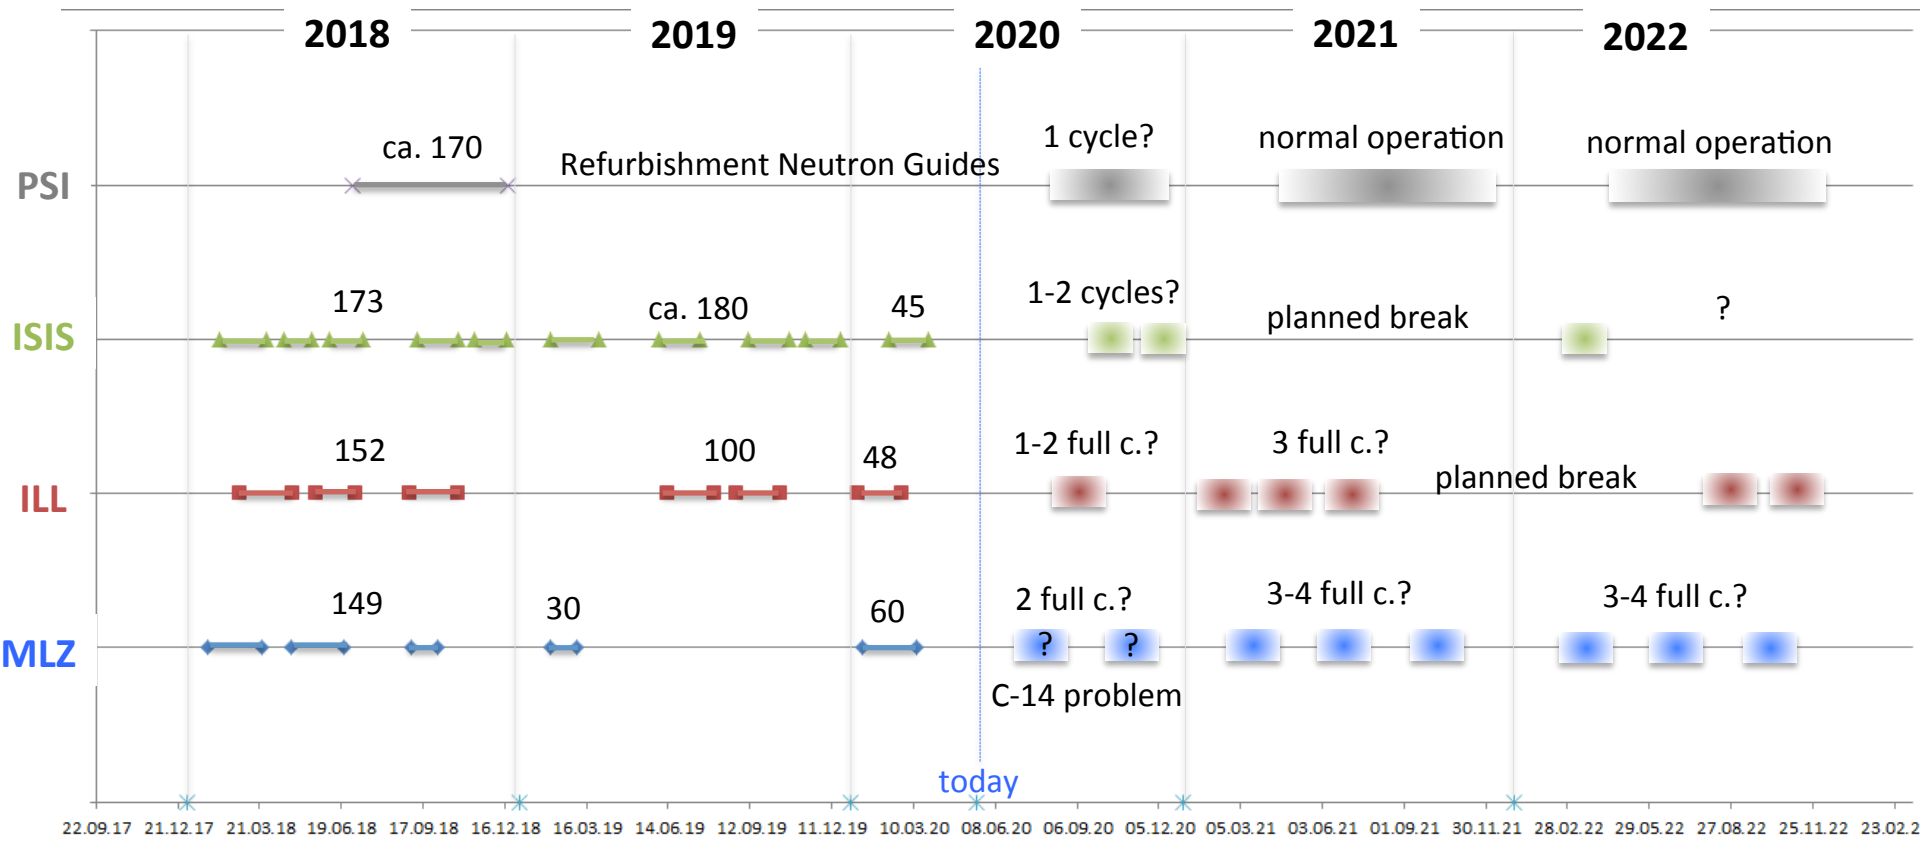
2018
2019
2020
2021
2022

PSI
ca. 170
Refurbishment Neutron Guides
1 cycle?
normal operation
normal operation

ISIS
173
ca. 180
45
1-2 cycles?
planned break
?

ILL
152
100
48
1-2 full c.?
3 full c.?
planned break

MLZ
149
30
60
2 full c.?
?
?
3-4 full c.?
3-4 full c.?
C-14 problem

today

22.09.17 21.12.17 21.03.18 19.06.18 17.09.18 16.12.18 16.03.19 14.06.19 12.09.19 11.12.19 10.03.20 08.06.20 06.09.20 05.12.20 05.03.21 03.06.21 01.09.21 30.11.21 28.02.22 29.05.22 27.08.22 25.11.22 23.02.2